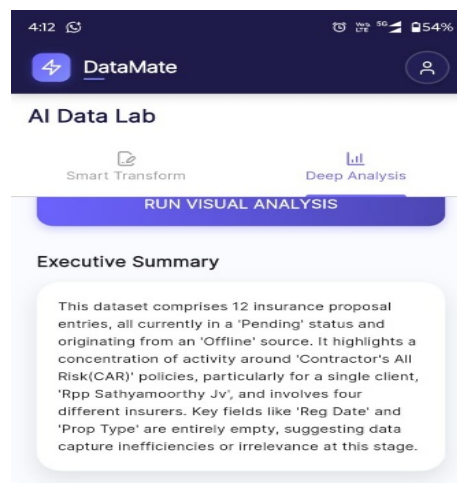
4:12

54%

DataMate

AI Data Lab

Smart Transform

Deep Analysis

RUN VISUAL ANALYSIS

Executive Summary

This dataset comprises 12 insurance proposal entries, all currently in a 'Pending' status and originating from an 'Offline' source. It highlights a concentration of activity around 'Contractor's All Risk(CAR)' policies, particularly for a single client, 'Rpp Sathyamoorthy Jv', and involves four different insurers. Key fields like 'Reg Date' and 'Prop Type' are entirely empty, suggesting data capture inefficiencies or irrelevance at this stage.